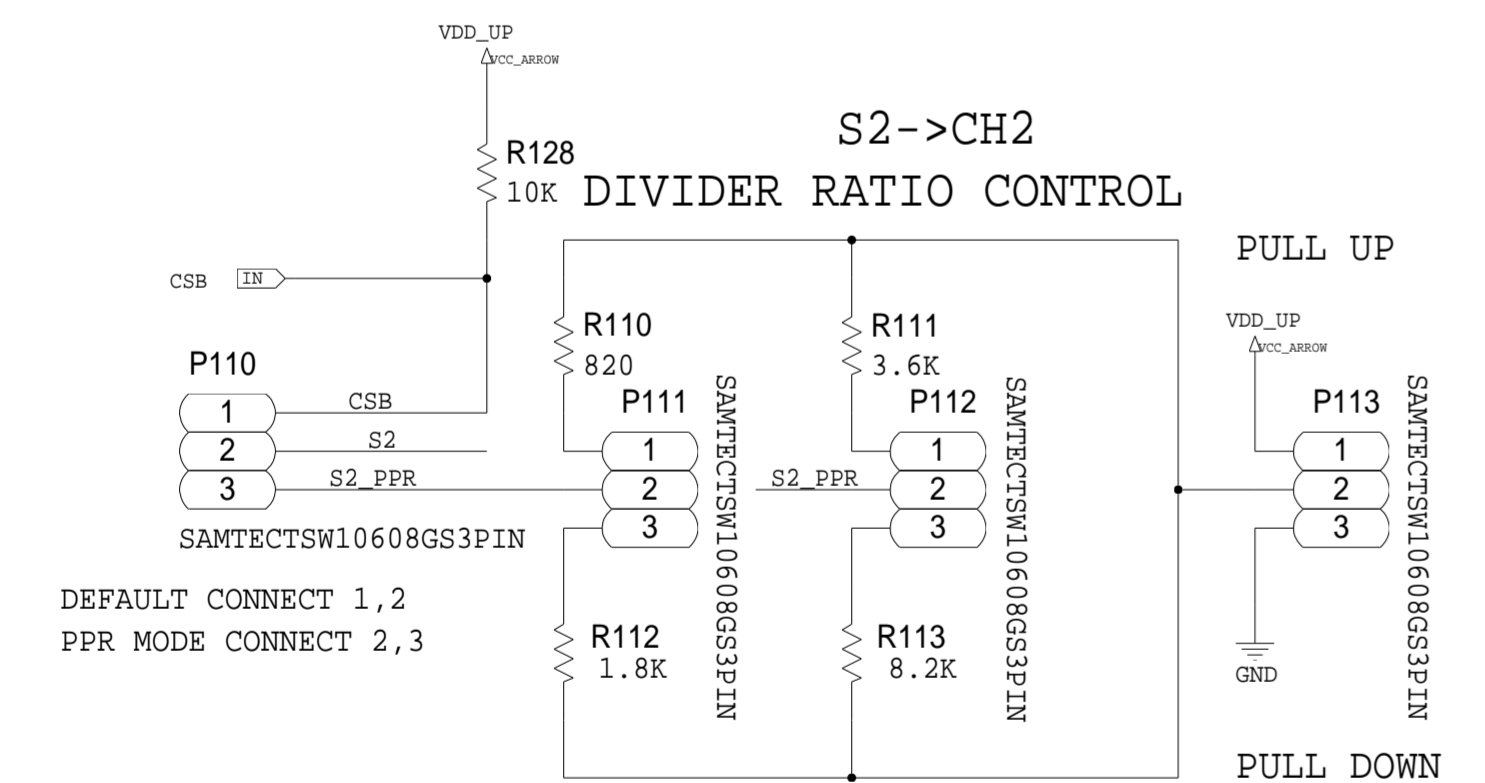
VDD_UP
VCC_ARROW
R128
10K
S2->CH2
DIVIDER RATIO CONTROL
PULL UP
CSB
IN
R110
820
R111
3.6K
VDD_UP
VCC_ARROW
P110
P111
P112
P113
SAMTECTSW10608GS3PIN
SAMTECTSW10608GS3PIN
SAMTECTSW10608GS3PIN
1
CSB
2
S2
3
S2_PPR
1
2
3
S2_PPR
1
2
3
1
2
3
SAMTECTSW10608GS3PIN
DEFAULT CONNECT 1,2
PPR MODE CONNECT 2,3
R112
1.8K
R113
8.2K
GND
PULL DOWN